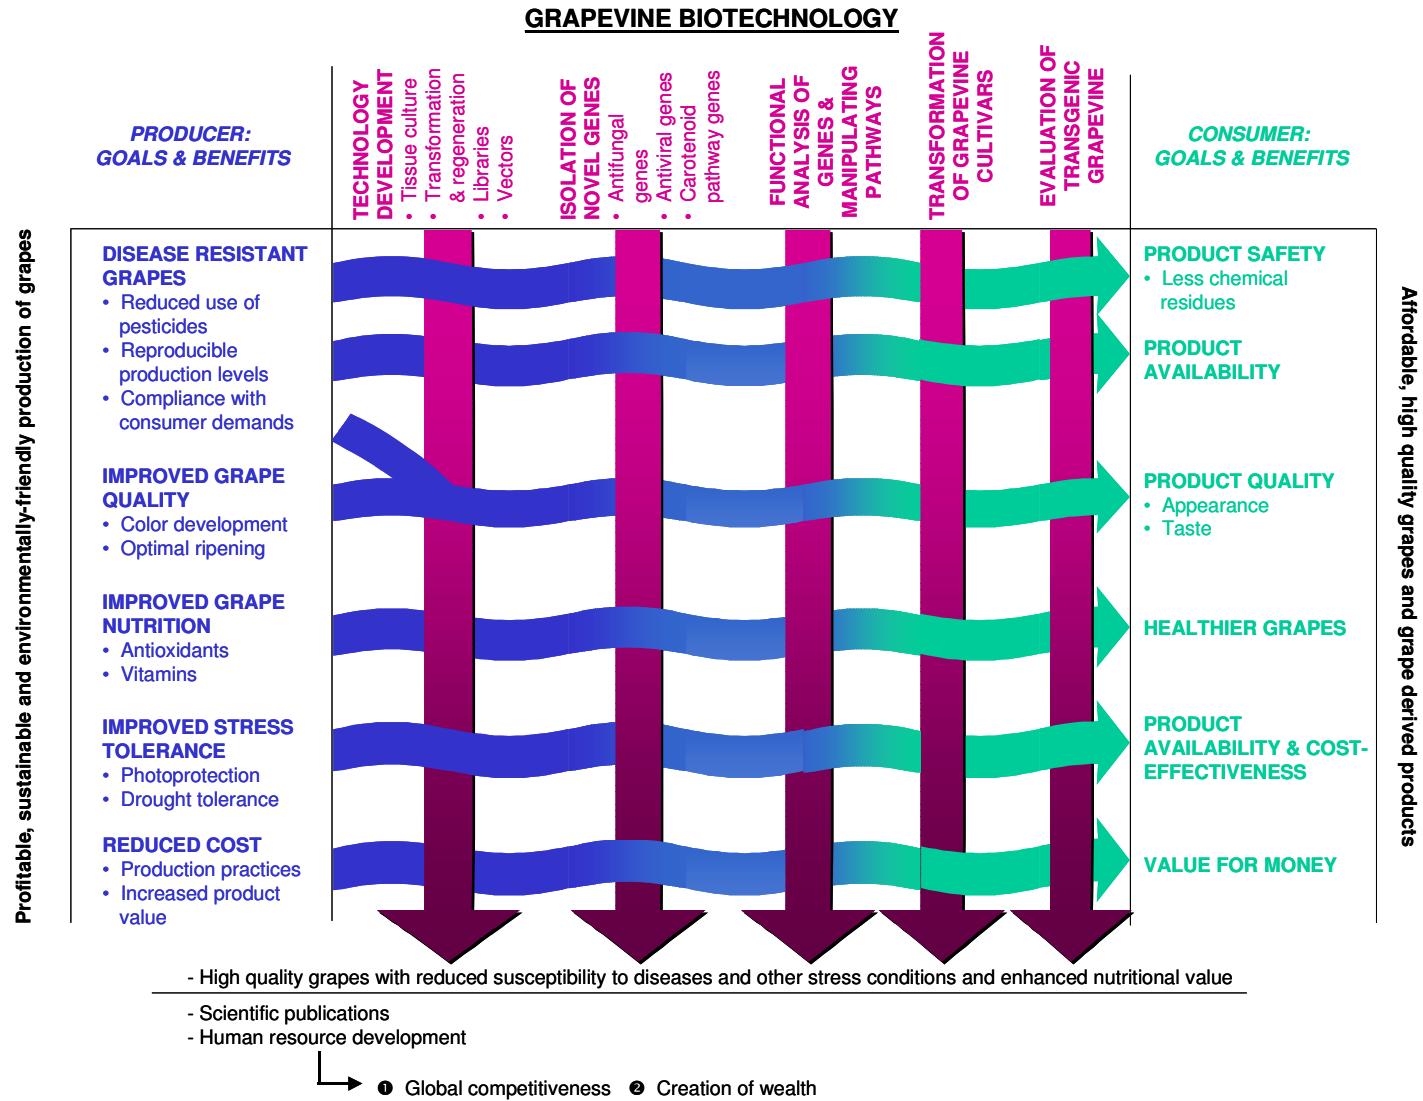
GRAPEVINE BIOTECHNOLOGY

PRODUCER: GOALS & BENEFITS

TECHNOLOGY DEVELOPMENT
• Tissue culture
• Transformation & regeneration
• Libraries
• Vectors

ISOLATION OF NOVEL GENES
• Antifungal genes
• Antiviral genes
• Carotenoid pathway genes

FUNCTIONAL ANALYSIS OF GENES & MANIPULATING PATHWAYS

TRANSFORMATION OF GRAPEVINE CULTIVARS

EVALUATION OF TRANSGENIC GRAPEVINE

CONSUMER: GOALS & BENEFITS

Profitable, sustainable and environmentally-friendly production of grapes

DISEASE RESISTANT GRAPES
• Reduced use of pesticides
• Reproducible production levels
• Compliance with consumer demands

IMPROVED GRAPE QUALITY
• Color development
• Optimal ripening

IMPROVED GRAPE NUTRITION
• Antioxidants
• Vitamins

IMPROVED STRESS TOLERANCE
• Photoprotection
• Drought tolerance

REDUCED COST
• Production practices
• Increased product value

PRODUCT SAFETY
• Less chemical residues

PRODUCT AVAILABILITY

PRODUCT QUALITY
• Appearance
• Taste

HEALTHIER GRAPES

PRODUCT AVAILABILITY & COST-EFFECTIVENESS

VALUE FOR MONEY

Affordable, high quality grapes and grape derived products

- High quality grapes with reduced susceptibility to diseases and other stress conditions and enhanced nutritional value

- Scientific publications
- Human resource development

❶ Global competitiveness ❷ Creation of wealth